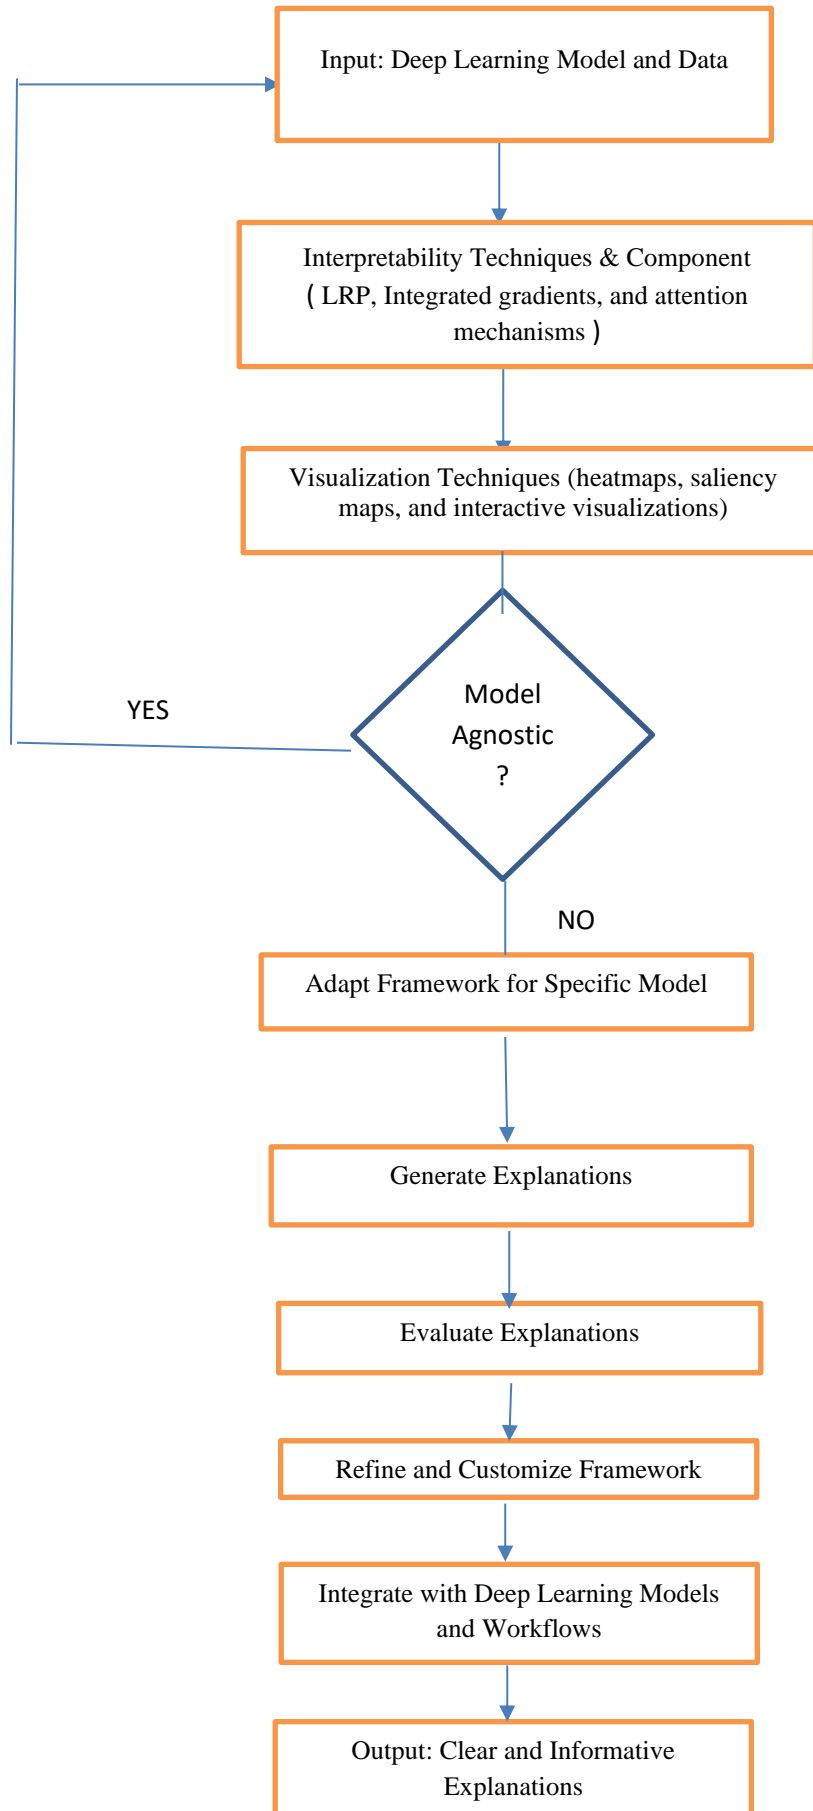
Input: Deep Learning Model and Data

Interpretability Techniques & Component ( LRP, Integrated gradients, and attention mechanisms )

Visualization Techniques (heatmaps, saliency maps, and interactive visualizations)

YES

Model Agnostic ?

NO

Adapt Framework for Specific Model

Generate Explanations

Evaluate Explanations

Refine and Customize Framework

Integrate with Deep Learning Models and Workflows

Output: Clear and Informative Explanations